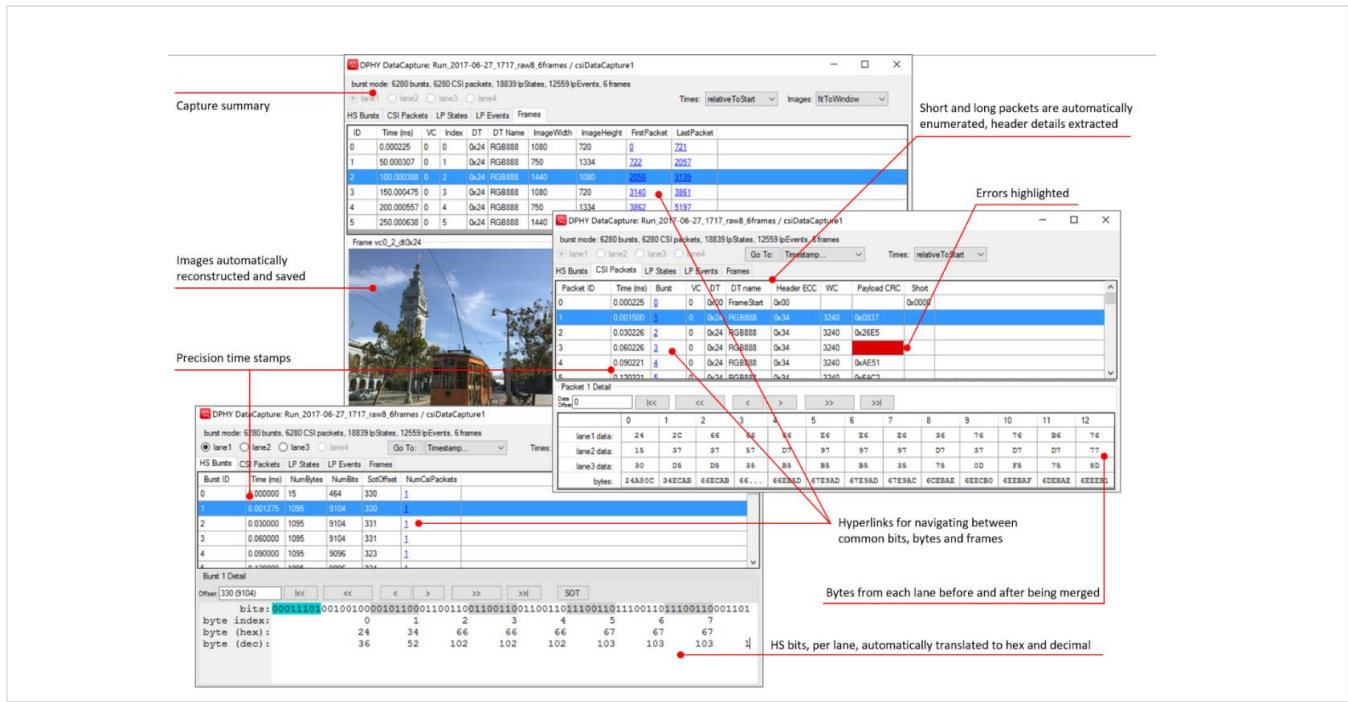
DPHY DataCapture: Run_2017-06-27_1717_raw8_6frames / csiDataCapture1

burst mode: 6280 bursts, 6280 CSI packets, 18839 lpStates, 12559 lpEvents, 6 frames

lane1 lane2 lane3 lane4

Times: relativeToStart Images: fitToWindow

HS Bursts CSI Packets LP States LP Events Frames

| ID | Time (ms) | VC | Index | DT | DT Name | ImageWidth | ImageHeight | FirstPacket | LastPacket |
|---|---|---|---|---|---|---|---|---|---|
| 0 | 0.000225 | 0 | 0 | 0x24 | RGB888 | 1080 | 720 | 0 | 721 |
| 1 | 50.000307 | 0 | 1 | 0x24 | RGB888 | 750 | 1334 | 722 | 2057 |
| 2 | 100.000388 | 0 | 2 | 0x24 | RGB888 | 1440 | 1080 | 2058 | 3139 |
| 3 | 150.000475 | 0 | 3 | 0x24 | RGB888 | 1080 | 720 | 3140 | 3861 |
| 4 | 200.000557 | 0 | 4 | 0x24 | RGB888 | 750 | 1334 | 3862 | 5197 |
| 5 | 250.000638 | 0 | 5 | 0x24 | RGB888 | 1440 | | | |

Frame vc0_2_dt0x24

Capture summary

Images automatically reconstructed and saved

Precision time stamps

Short and long packets are automatically enumerated, header details extracted

Errors highlighted

DPHY DataCapture: Run_2017-06-27_1717_raw8_6frames / csiDataCapture1

burst mode: 6280 bursts, 6280 CSI packets, 18839 lpStates, 12559 lpEvents, 6 frames

lane1 lane2 lane3 lane4 Go To: Timestamp... Times: relativeToStart

HS Bursts CSI Packets LP States LP Events Frames

| Packet ID | Time (ms) | Burst | VC | DT | DT name | Header ECC | WC | Payload CRC | Short |
|---|---|---|---|---|---|---|---|---|---|
| 0 | 0.000225 | 0 | 0 | 0x00 | FrameStart | 0x00 | | | 0x0000 |
| 1 | 0.001500 | 1 | 0 | 0x24 | RGB888 | 0x34 | 3240 | 0x0837 | |
| 2 | 0.030226 | 2 | 0 | 0x24 | RGB888 | 0x34 | 3240 | 0x26E5 | |
| 3 | 0.060226 | 3 | 0 | 0x24 | RGB888 | 0x34 | 3240 | | |
| 4 | 0.090221 | 4 | 0 | 0x24 | RGB888 | 0x34 | 3240 | 0xAE51 | |

Packet 1 Detail

Data Offset 0 |<< << < > >> >>|

| | 0 | 1 | 2 | 3 | 4 | 5 | 6 | 7 | 8 | 9 | 10 | 11 | 12 |
|---|---|---|---|---|---|---|---|---|---|---|---|---|---|
| lane1 data: | 24 | 2C | 66 | 66 | 66 | E6 | E6 | E6 | 36 | 76 | 76 | B6 | 76 |
| lane2 data: | 15 | 37 | 37 | 57 | D7 | 97 | 97 | 97 | D7 | 37 | D7 | D7 | 77 |
| lane3 data: | 30 | D5 | D5 | 35 | B5 | B5 | B5 | 35 | 75 | 0D | F5 | 75 | 8D |
| bytes: | 24A80C | 34ECAB | 66ECAB | 66... | 66EBAD | 67E9AD | 67E9AD | 67E9AC | 6CEBAE | 6EECB0 | 6EEBAF | 6DEBAE | 6EEEB1 |

DPHY DataCapture: Run_2017-06-27_1717_raw8_6frames / csiDataCapture1

burst mode: 6280 bursts, 6280 CSI packets, 18839 lpStates, 12559 lpEvents, 6 frames

lane1 lane2 lane3 lane4 Go To: Timestamp... Times:

HS Bursts CSI Packets LP States LP Events Frames

| Burst ID | Time (ms) | NumBytes | NumBits | SotOffset | NumCsiPackets |
|---|---|---|---|---|---|
| 0 | 0.000000 | 15 | 464 | 330 | 1 |
| 1 | 0.001275 | 1095 | 9104 | 330 | 1 |
| 2 | 0.030000 | 1095 | 9104 | 331 | 1 |
| 3 | 0.060000 | 1095 | 9104 | 331 | 1 |
| 4 | 0.090000 | 1095 | 9096 | 323 | 1 |

Burst 1 Detail

Offset 330 (9104) |<< << < > >> >>| SOT

bits: 00011101001001000010110001100110011001100110011001110011100110011100110001101
byte index: 0 1 2 3 4 5 6 7
byte (hex): 24 34 66 66 66 67 67 67
byte (dec): 36 52 102 102 102 103 103 103

Hyperlinks for navigating between common bits, bytes and frames

Bytes from each lane before and after being merged

HS bits, per lane, automatically translated to hex and decimal